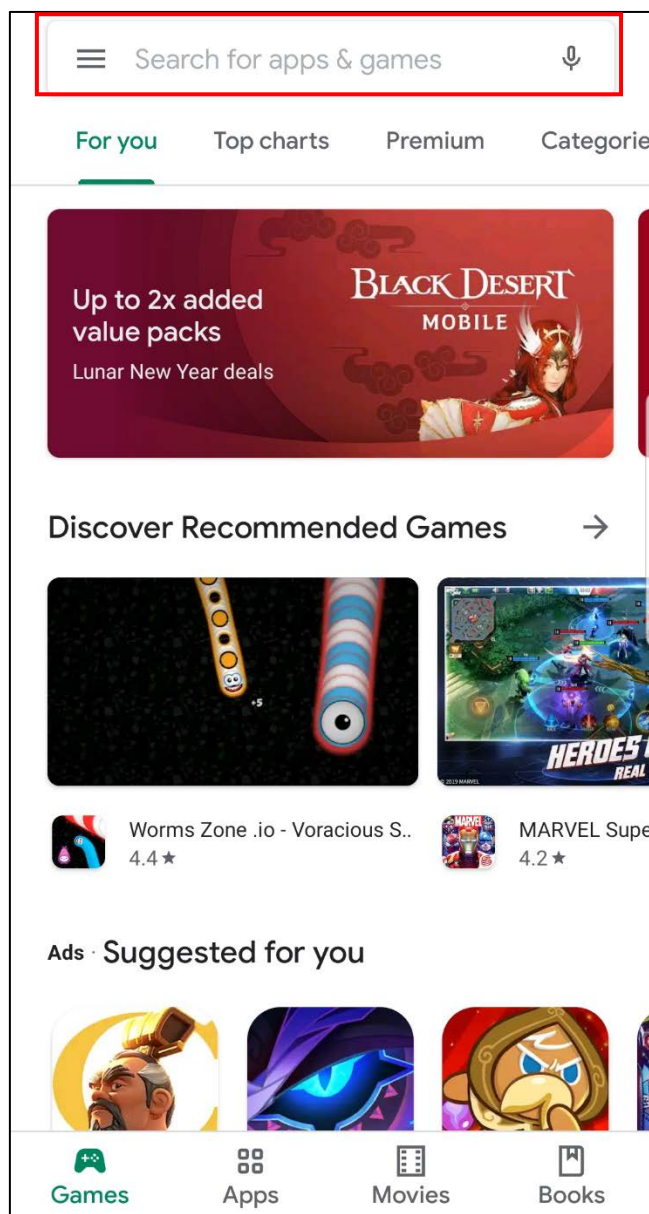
Search for apps & games

For you Top charts Premium Categorie

Up to 2x added value packs
Lunar New Year deals

BLACK DESERT
MOBILE

Discover Recommended Games →

+5

HEROES
REAL

© 2019 MARVEL

Worms Zone .io - Voracious S..
4.4 ★

MARVEL Supe
4.2 ★

Ads · Suggested for you

Games Apps Movies Books